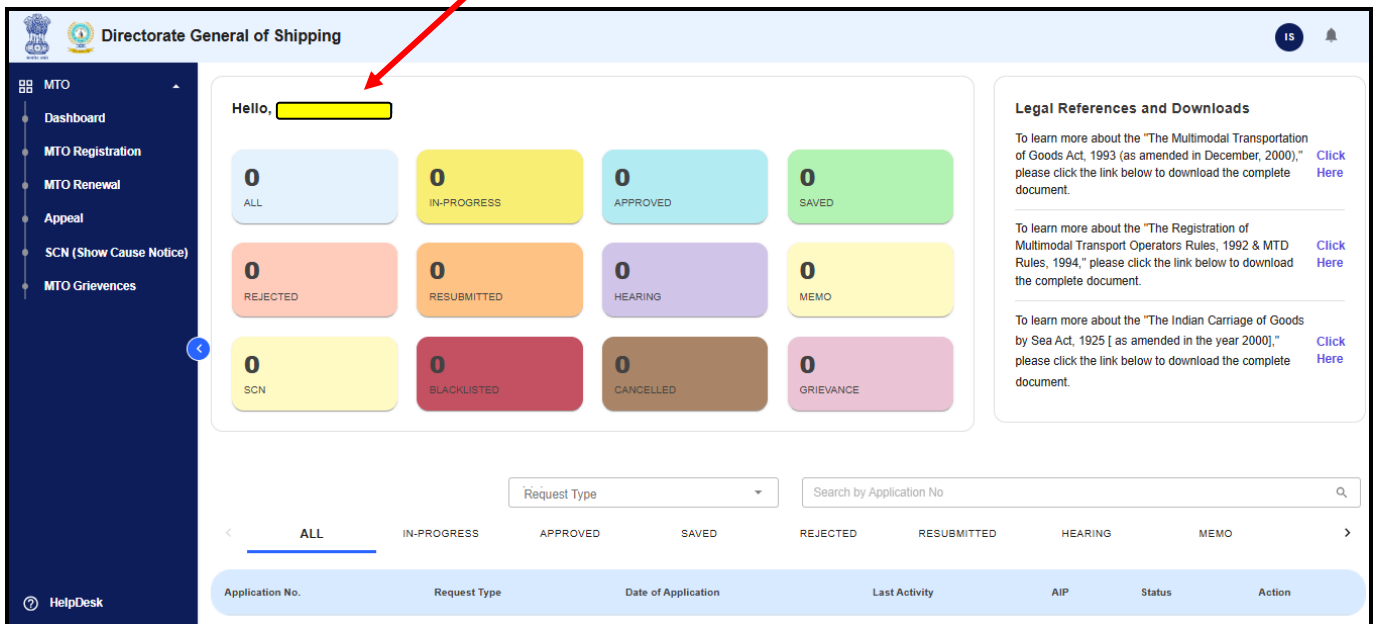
Directorate General of Shipping

IS

MTO
Dashboard
MTO Registration
MTO Renewal
Appeal
SCN (Show Cause Notice)
MTO Grievences

HelpDesk

Hello,

| 0 ALL | 0 IN-PROGRESS | 0 APPROVED | 0 SAVED |
|---|---|---|---|
| 0 REJECTED | 0 RESUBMITTED | 0 HEARING | 0 MEMO |
| 0 SCN | 0 BLACKLISTED | 0 CANCELLED | 0 GRIEVANCE |

Legal References and Downloads

To learn more about the "The Multimodal Transportation of Goods Act, 1993 (as amended in December, 2000)," please click the link below to download the complete document. Click Here

To learn more about the "The Registration of Multimodal Transport Operators Rules, 1992 & MTD Rules, 1994," please click the link below to download the complete document. Click Here

To learn more about the "The Indian Carriage of Goods by Sea Act, 1925 [ as amended in the year 2000]," please click the link below to download the complete document. Click Here

Request Type

Search by Application No

ALL IN-PROGRESS APPROVED SAVED REJECTED RESUBMITTED HEARING MEMO

| Application No. | Request Type | Date of Application | Last Activity | AIP | Status | Action |
|---|---|---|---|---|---|---|